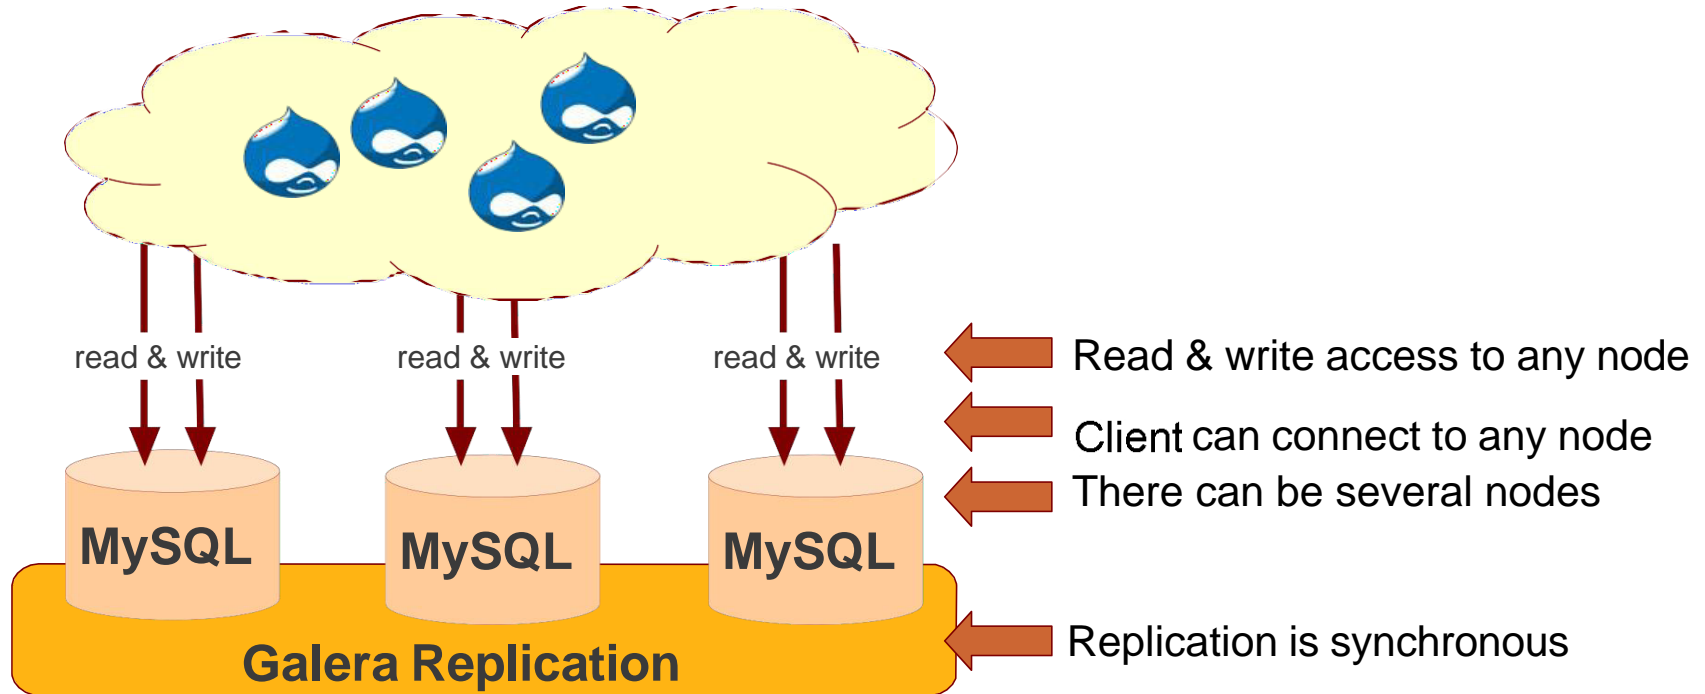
read & write

read & write

read & write

Read & write access to any node

Client can connect to any node

There can be several nodes

MySQL

MySQL

MySQL

Replication is synchronous

Galera Replication